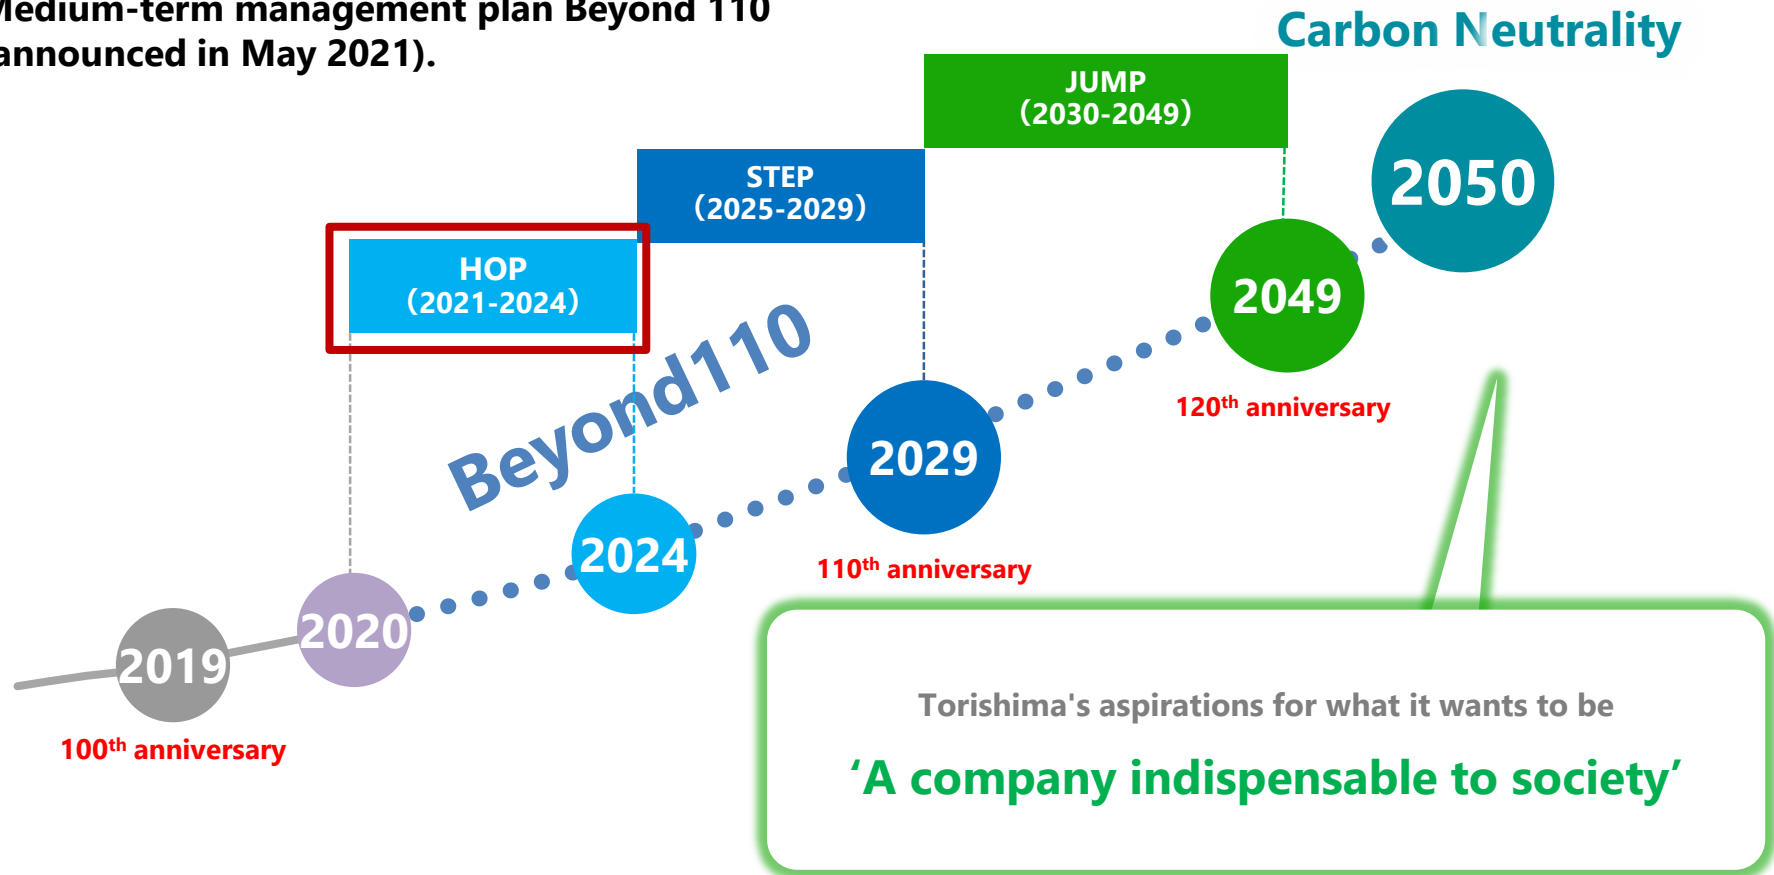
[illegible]edium-term management plan Beyond 110 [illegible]announced in May 2021).

Carbon Neutrality

JUMP
(2030-2049)

STEP
(2025-2029)

HOP
(2021-2024)

Beyond110

2050

2049

120$^{th}$ anniversary

2029

110$^{th}$ anniversary

2024

2020

2019

100$^{th}$ anniversary

Torishima's aspirations for what it wants to be

‘A company indispensable to society’